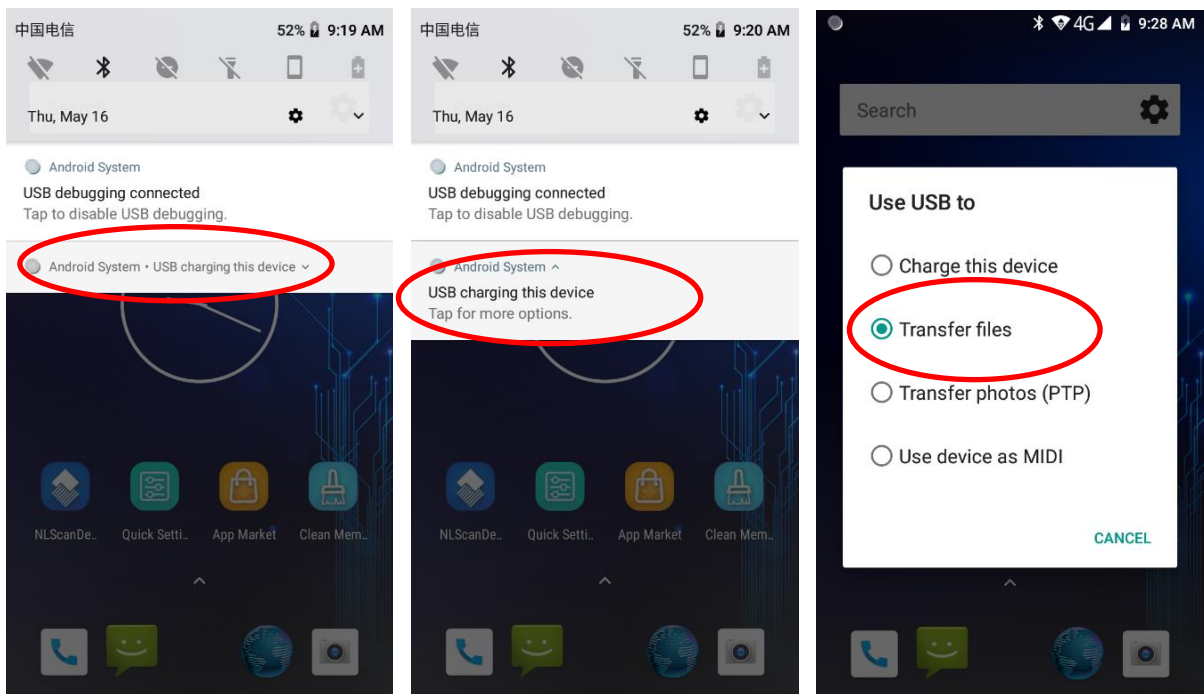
中国电信 52% 9:19 AM

Thu, May 16

Android System

USB debugging connected

Tap to disable USB debugging.

Android System • USB charging this device

NLScanDe.. Quick Setti.. App Market Clean Mem..

中国电信 52% 9:20 AM

Thu, May 16

Android System

USB debugging connected

Tap to disable USB debugging.

Android System

USB charging this device

Tap for more options.

NLScanDe.. Quick Setti.. App Market Clean Mem..

4G 9:28 AM

Search

Use USB to

Charge this device

Transfer files

Transfer photos (PTP)

Use device as MIDI

CANCEL